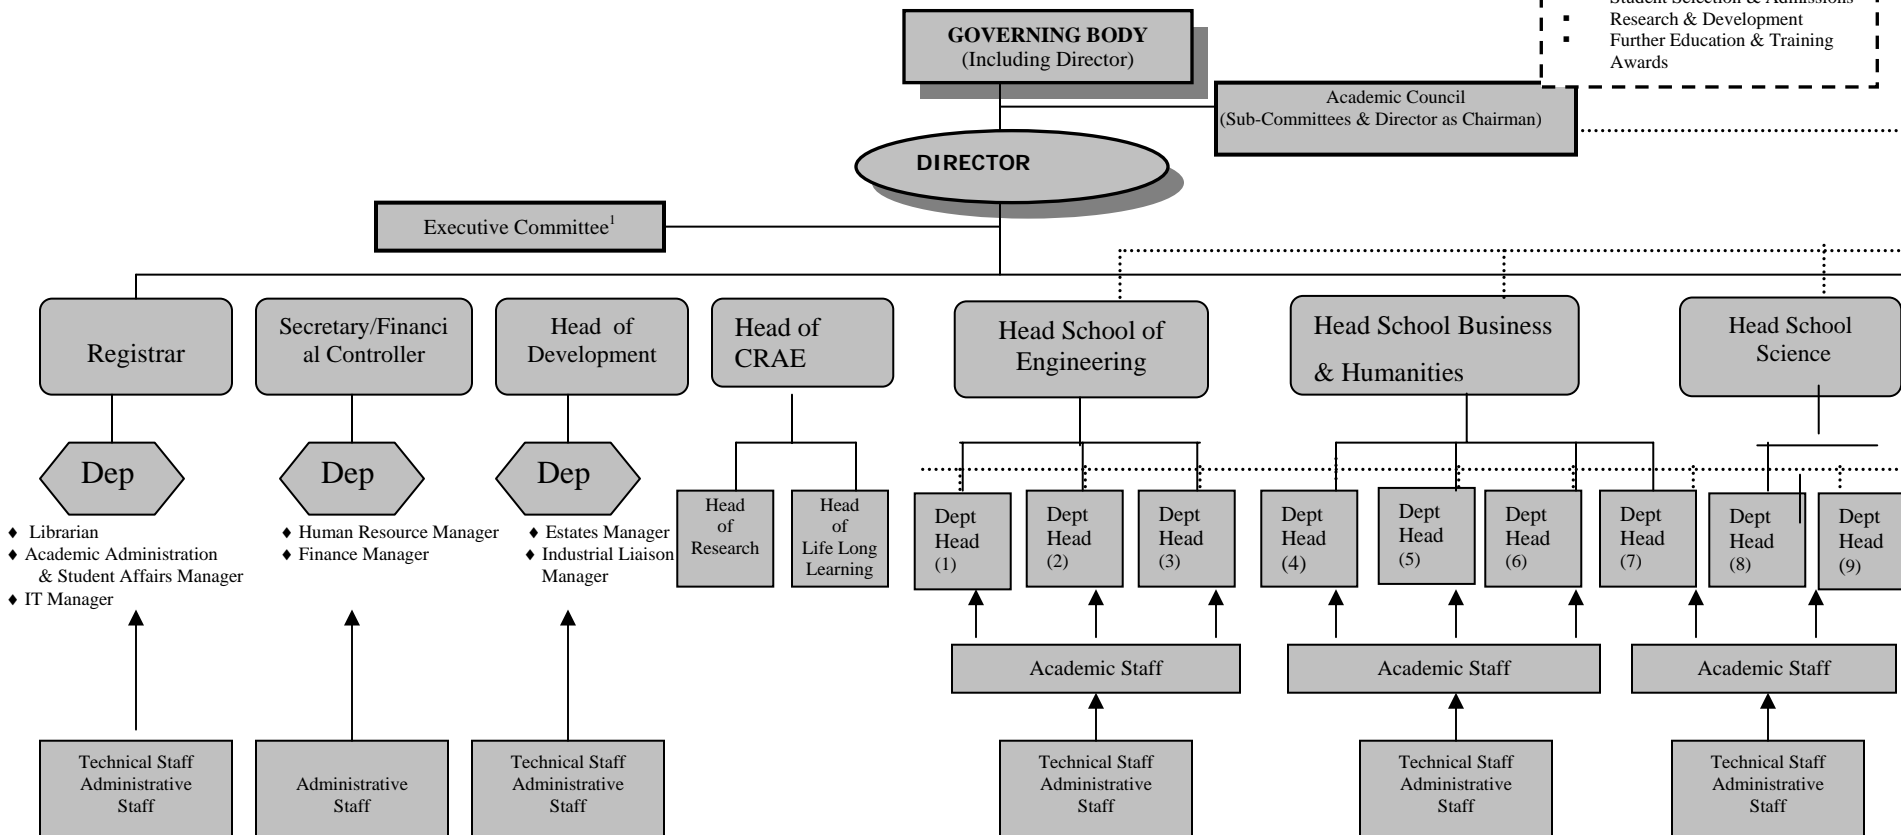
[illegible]
▪ Research & Development
▪ Further Education & Training Awards

GOVERNING BODY
(Including Director)

Academic Council
(Sub-Committees & Director as Chairman)

DIRECTOR

Executive Committee$^1$

Registrar

Dep

♦ Librarian
♦ Academic Administration & Student Affairs Manager
♦ IT Manager

Technical Staff
Administrative Staff

Secretary/Financial Controller

Dep

♦ Human Resource Manager
♦ Finance Manager

Administrative Staff

Head of Development

Dep

♦ Estates Manager
♦ Industrial Liaison Manager

Technical Staff
Administrative Staff

Head of CRAE

Head of Research

Head of Life Long Learning

Head School of Engineering

Dept Head (1)

Dept Head (2)

Dept Head (3)

Academic Staff

Technical Staff
Administrative Staff

Head School Business & Humanities

Dept Head (4)

Dept Head (5)

Dept Head (6)

Dept Head (7)

Academic Staff

Technical Staff
Administrative Staff

Head School Science

Dept Head (8)

Dept Head (9)

Academic Staff

Technical Staff
Administrative Staff